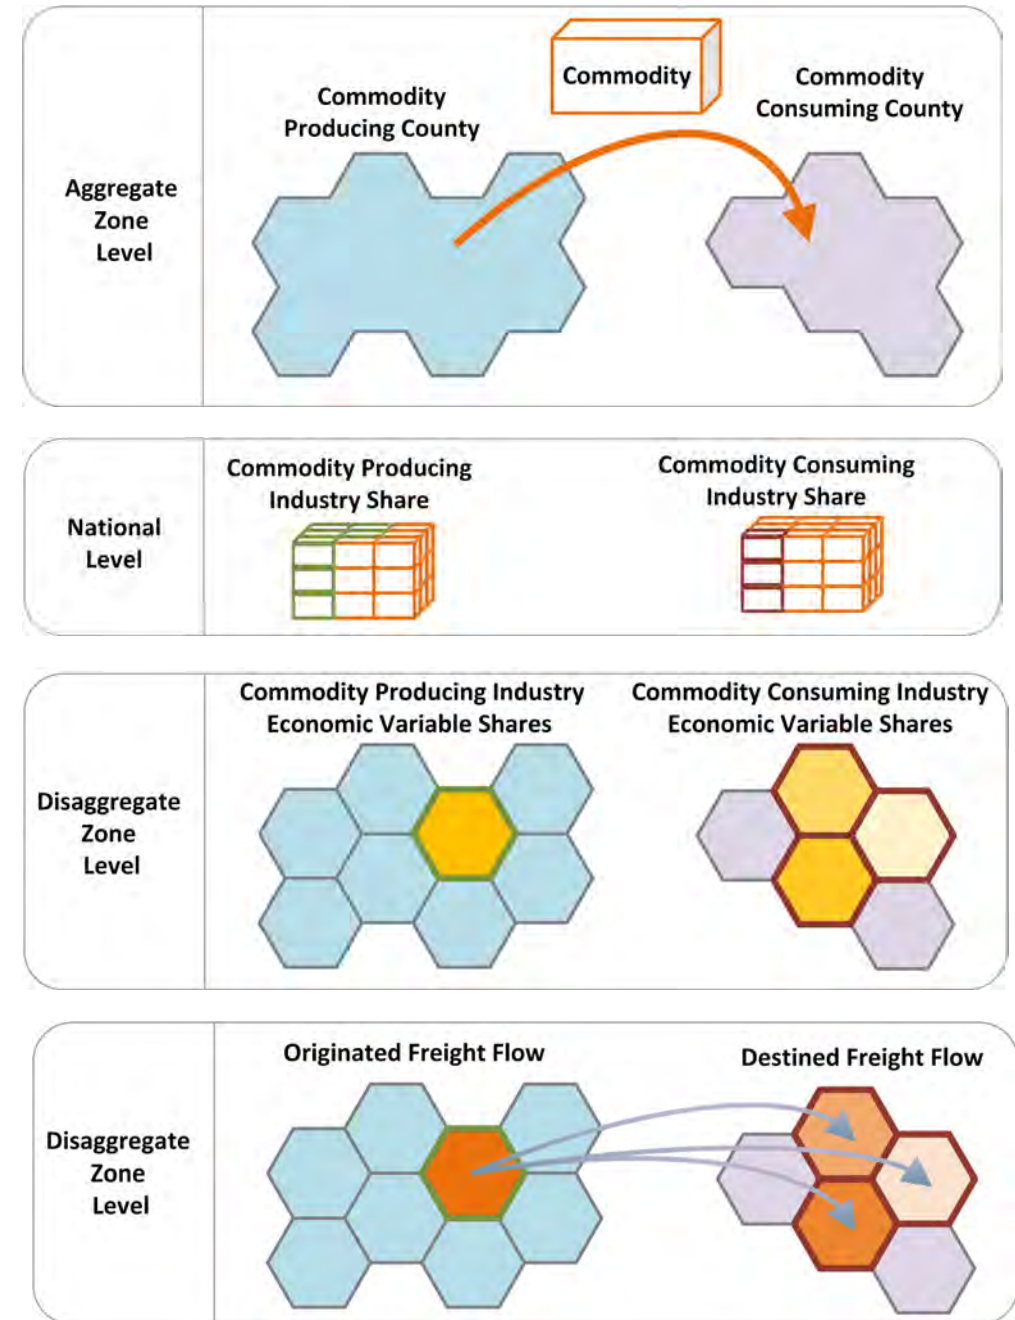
Aggregate Zone Level

Commodity Producing County

Commodity

Commodity Consuming County

National Level

Commodity Producing Industry Share

Commodity Consuming Industry Share

Disaggregate Zone Level

Commodity Producing Industry Economic Variable Shares

Commodity Consuming Industry Economic Variable Shares

Disaggregate Zone Level

Originated Freight Flow

Destined Freight Flow